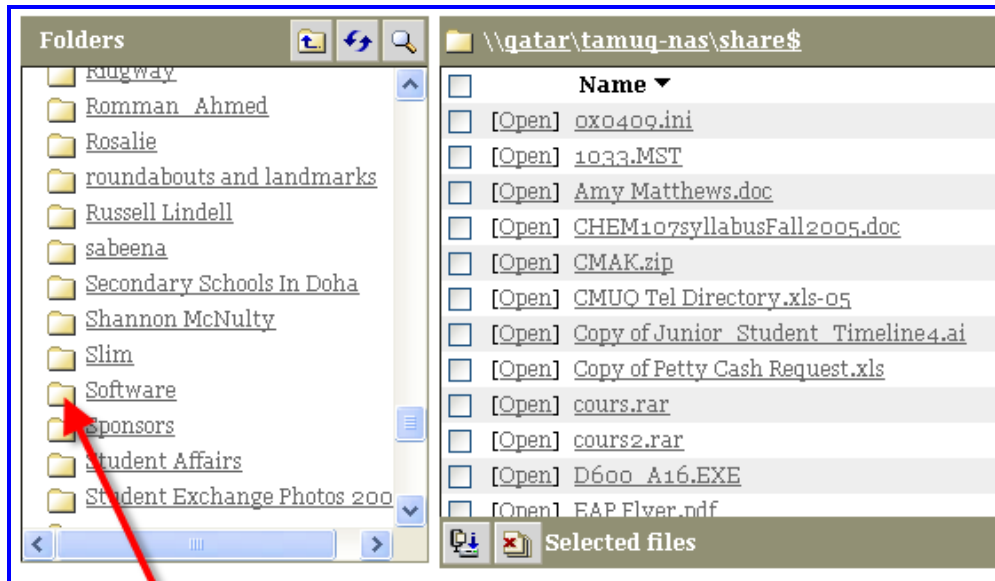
Folders

Ridgway
Romman_Ahmed
Rosalie
roundabouts and landmarks
Russell Lindell
sabeena
Secondary Schools In Doha
Shannon McNulty
Slim
Software
Sponsors
Student Affairs
Student Exchange Photos 200

\\qatar\tamuq-nas\share$

Name ▼

[Open] 0x0409.ini
[Open] 1033.MST
[Open] Amy Matthews.doc
[Open] CHEM107syllabusFall2005.doc
[Open] CMAK.zip
[Open] CMUQ Tel Directory.xls-05
[Open] Copy of Junior_Student_Timeline4.ai
[Open] Copy of Petty Cash Request.xls
[Open] cours.rar
[Open] cours2.rar
[Open] D600_A16.EXE
[Open] EAP Flyer.pdf

Selected files